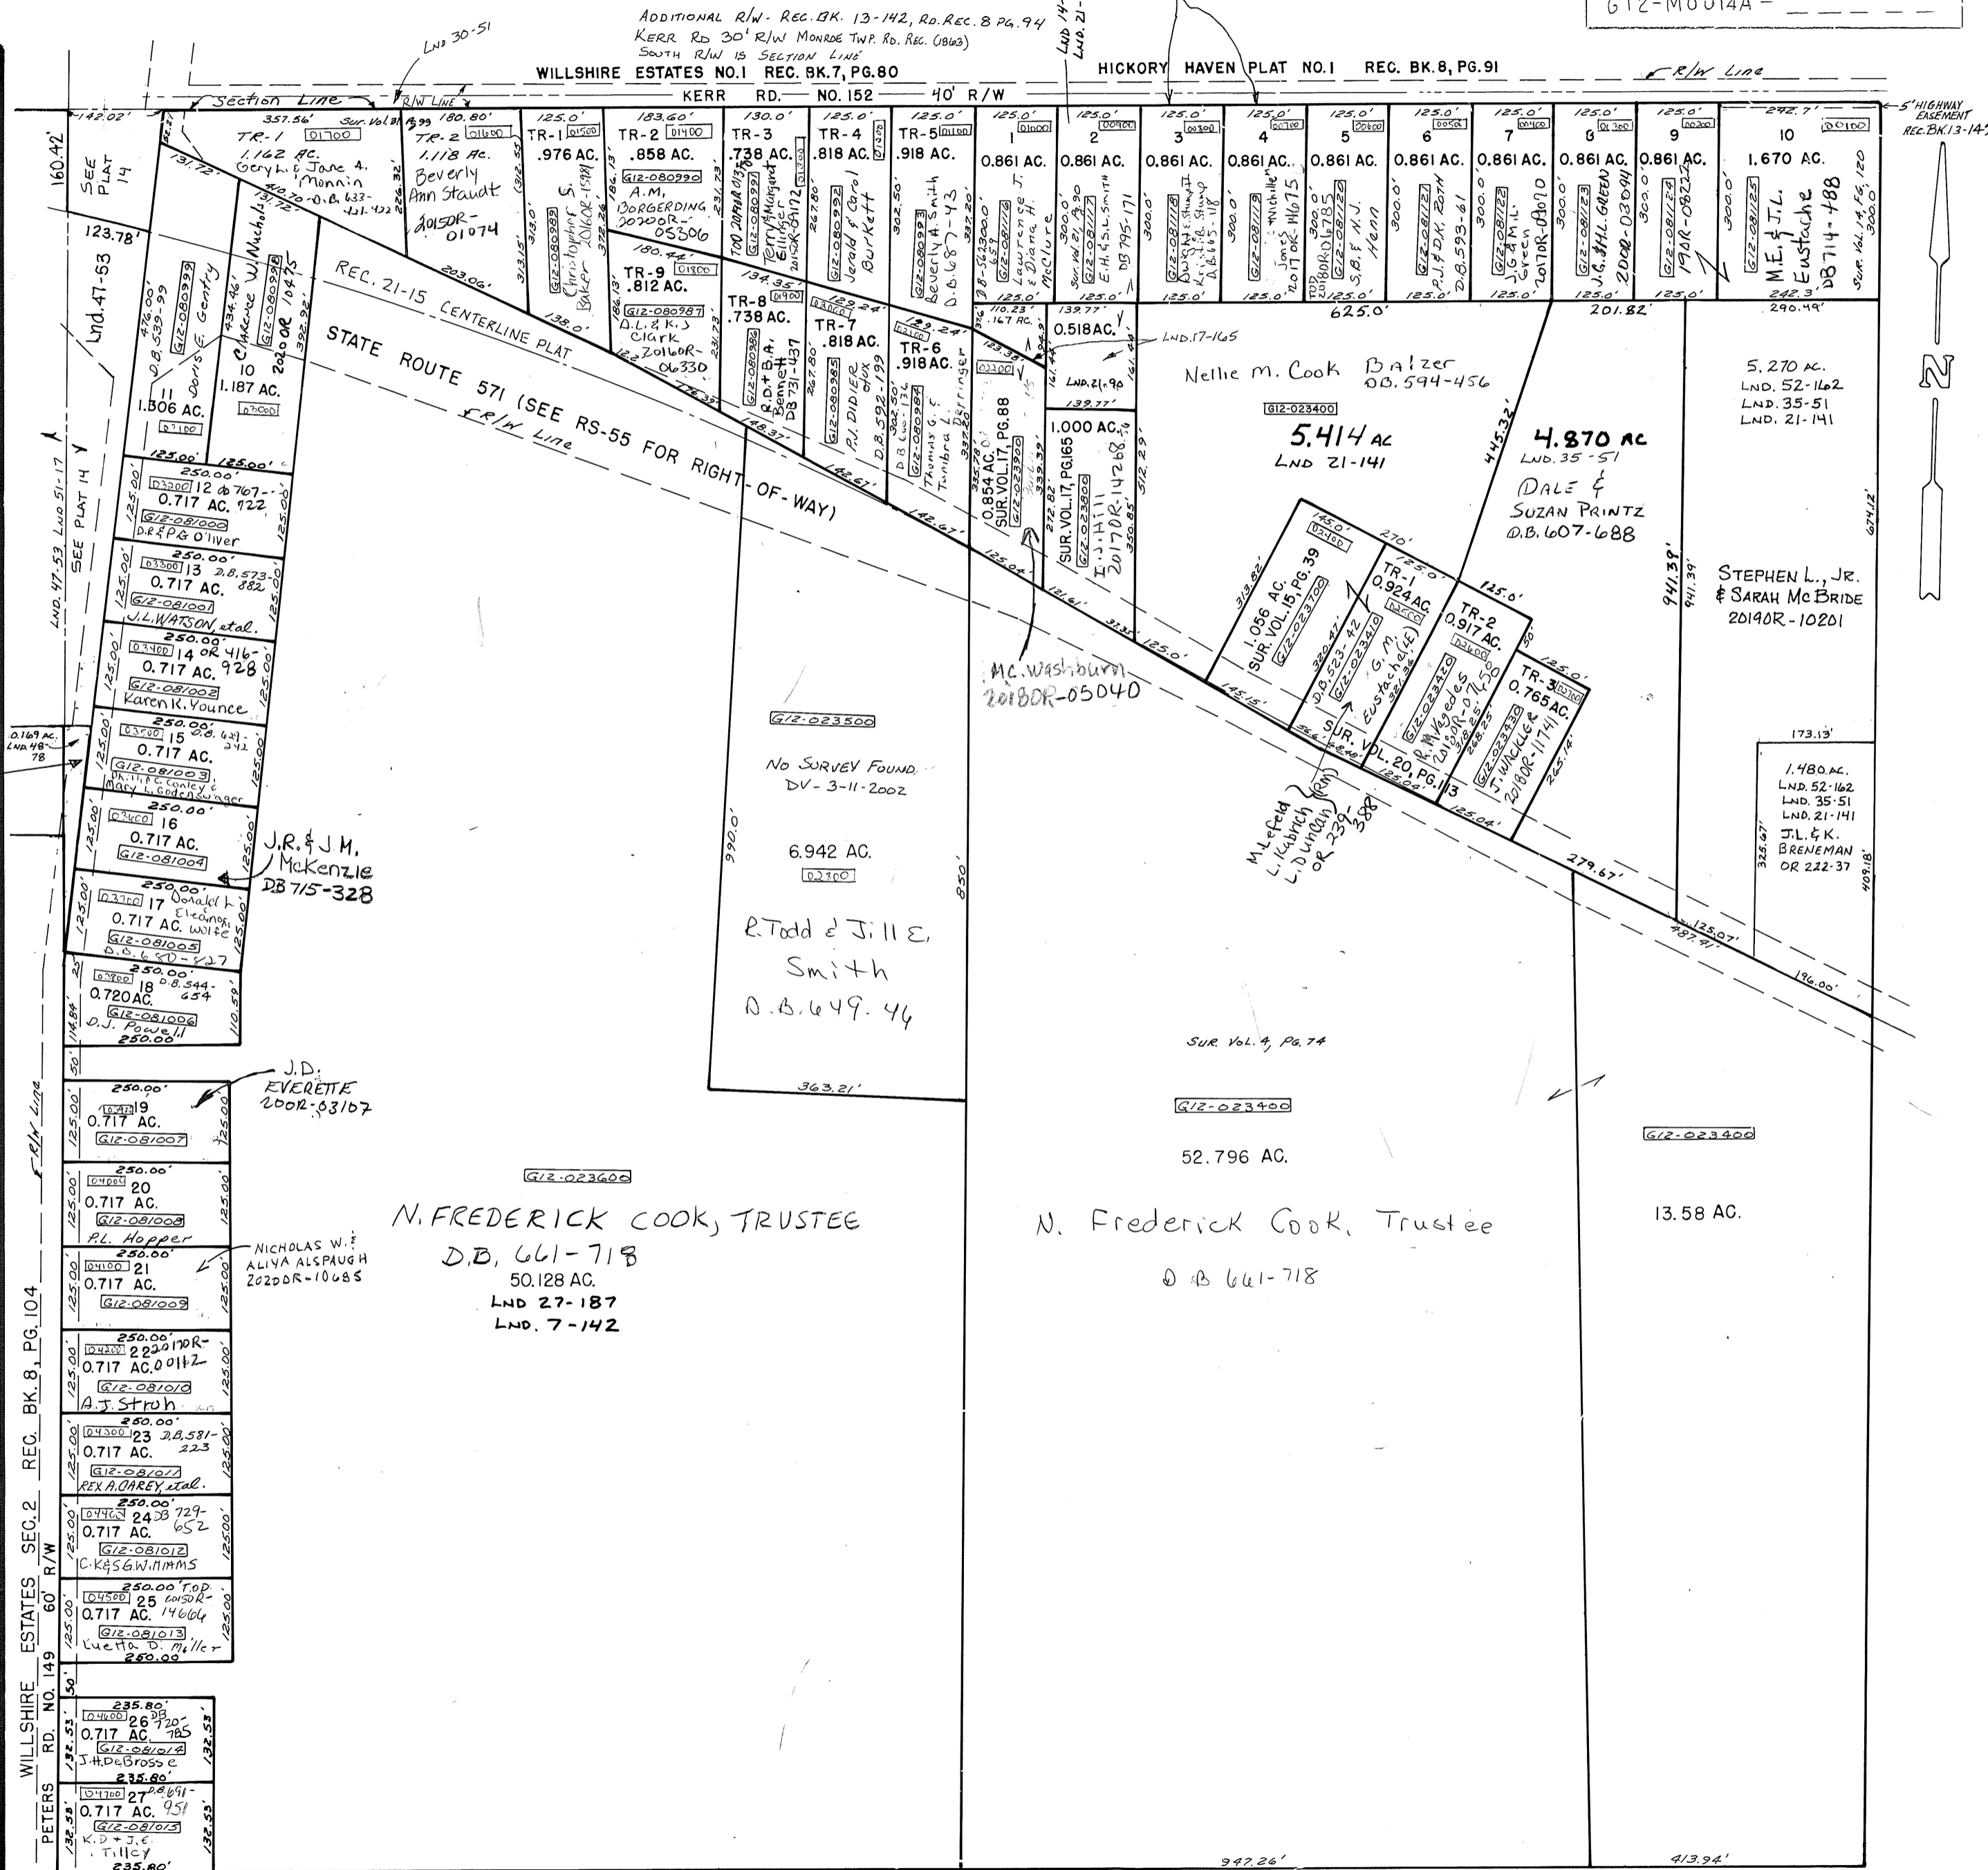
G12-M0014A-

ADDITIONAL R/W - REC. BK. 13-142, RD. REC. 8 PG. 94
KERR RD 30' R/W MONROE TWP. RD. REC. (1863)
SOUTH R/W IS SECTION LINE

LND 30-51
LND 14-
LND 21-

WILLSHIRE ESTATES NO.1 REC. BK.7, PG.80
HICKORY HAVEN PLAT NO.1 REC. BK.8, PG.91
R/W Line
KERR RD. NO. 152 40' R/W
Section Line
R/W LINE
5' HIGHWAY EASEMENT REC. BK.13-142

142.02'
357.56' Sur. Vol.31
180.80'
125.0'
183.60'
130.0'
125.0'
125.0'
125.0'
125.0'
125.0'
125.0'
125.0'
125.0'
125.0'
125.0'
125.0'
125.0'
242.7'

TR-1 01700
1.162 AC.
Gary L. & Jane A. Monnin
D.B. 633-421.422

TR-2 01600
1.118 AC.
Beverly Ann Staudt
2015OR-01074

TR-1 01500
.976 AC.
Christopher S. Baker 2016OR-1981

TR-2 01400
.858 AC.
G12-080990
A.M. BORGERDING 2020OR-05306

TR-3
.738 AC.
TOD 2016OR 01375
Terry & Margaret Ellinger
2015OR-04172

TR-4
.818 AC.
G12-080992
Jerald & Carol Burkett

TR-5 01100
.918 AC.
G12-080993
Beverly A. Smith
D.B. 687-43

1 01000
0.861 AC.
Lawrence J. & Diana H. McClure

2 00900
0.861 AC.
Sur. Vol 21 Pg 90
E.H. & S.L. SMITH
DB 795-171

3 00800
0.861 AC.
G12-081118
Dwight & Stuart
D.B. 665-118

4 00700
0.861 AC.
G12-081119
"Nichelle" Jones
2017OR-14675

5 00600
0.861 AC.
TOD 2018OR-06785
S.B. & N.J. Henn

6 00500
0.861 AC.
G12-081121
P.J. & D.K. ROTH
D.B. 593-61

7 00400
0.861 AC.
G12-081122
Green
2017OR-09010

8 00300
0.861 AC.
G12-081123
J.G. & H.L. GREEN
2002-03094

9 00200
0.861 AC.
G12-081124
19OR-08232

10 00100
1.670 AC.
G12-081125
M.E. & J.L. Eustache
DB 714-488
SUR. Vol. 14, PG. 120

160.42'
SEE PLAT 14
123.78'
Lnd.47-53
131.72'
131.72'
410.70

10
1.187 AC.
G12-080998
Clarence W. Nicholas
2020 OR 10475

11
1.306 AC.
G12-080999
D.B. 539-99
Doris E. Gentry

REC. 21-15 CENTERLINE PLAT
STATE ROUTE 571 (SEE RS-55 FOR RIGHT-OF-WAY)
R/W Line

TR-9 01800
.812 AC.
G12-080987
D.L. & K.J. Clark
2016OR-06330

TR-8 01900
.738 AC.
R.D. & B.A. Bennett
DB 731-437

TR-7
.818 AC.
G12-080985
P.J. DIDIER
D.B. 592-199

TR-6
.918 AC.
G12-080984
Thomas G. & Tambra L. Derringer

0.518 AC.
LND.17-165
LND.21-90
1.000 AC.
SUR.VOL.17, PG.165
G12-023800
I.J. Hill
2017OR-14268
0.854 AC.
SUR.VOL.17, PG.88
G12-023900

625.0'
201.82'
290.49'

Nellie M. Cook Balzer
DB. 594-456
G12-023400
5.414 AC
LND 21-141

4.870 AC
LND. 35-51
DALE & SUZAN PRINTZ
D.B. 607-688

5.270 AC.
LND. 52-162
LND. 35-51
LND. 21-141

STEPHEN L., JR. & SARAH McBRIDE
2019OR-10201

445.32'
941.39'
941.39'
674.12'

1.056 AC.
SUR. VOL.15, PG.39
G12-023700

TR-1
0.924 AC.
G.M. Eustache (LE)

TR-2
0.917 AC.
R. Wagedes
2019OR-07450

TR-3
0.765 AC.
J. WALLER
2018OR-11741

SUR. VOL. 20, PG. 113

M.C. Washburn
2018OR-05040

M. Lefeld
L. Kubrick
L. Duncan
OR 239-388

12 03200
0.717 AC.
DB 767-922
G12-081000
D.R. & P.G. Oliver

13 03300
0.717 AC.
D.B. 573-882
G12-081001
J.L. WATSON, etal.

14 03400
0.717 AC.
OR 416-928
G12-081002
Karen K. Younce

15 03500
0.717 AC.
D.B. 621-242
G12-081003
Mary L. Goldschmidt

16 03600
0.717 AC.
G12-081004

J.R. & J.M. McKenzie
DB 715-328

17 03700
0.717 AC.
Donald L. & Eleanor Wolfe
G12-081005
D.B. 680-827

18 03800
0.720 AC.
D.B. 544-654
G12-081006
D.J. Powell

0.169 AC.
LND 48-78

LND 47-53 LND 51-17
SEE PLAT 14

G12-023500
No SURVEY FOUND
DV-3-11-2002
6.942 AC.
02300
R. Todd & Jill E. Smith
D.B. 649-44
990.0'
850'
363.21'

SUR. VOL. 4, PG. 74
G12-023400
52.796 AC.
N. Frederick Cook, Trustee
D.B. 661-718

173.13'
1.480 AC.
LND. 52-162
LND. 35-51
LND. 21-141
J.L. & K. BRENEMAN
OR 222-37

279.67'
125.07'
487.91'
196.00'

G12-023400
13.58 AC.

J.D. EVERETTE
2002-03107

19 04000
0.717 AC.
G12-081007

20 04000
0.717 AC.
G12-081008
P.L. Hopper

NICHOLAS W. & ALIYA ALSPAUGH
2020OR-10685

21 04100
0.717 AC.
G12-081009

G12-023600
N. FREDERICK COOK, TRUSTEE
D.B. 661-718
50.128 AC.
LND 27-187
LND. 7-142

22 04200
0.717 AC.
2017OR-00142
G12-081010
A.J. Stroh

23 04300
0.717 AC.
D.B. 581-223
G12-081011
REX A. CAREY, etal.

24 04400
0.717 AC.
DB 729-652
G12-081012
C.K. & S.G. Williams

25 04500
0.717 AC.
T.O.D. 2015OR-14666
G12-081013
Luetta D. Miller

26 04600
0.717 AC.
DB 720-785
G12-081014
J.H. DeBrosse

27 04700
0.717 AC.
DB 691-951
G12-081015
K.D. & J.E. Tilley

WILLSHIRE ESTATES SEC.2 REC. BK.8, PG.104
PETERS RD. NO. 149 60' R/W

947.26'
413.94'